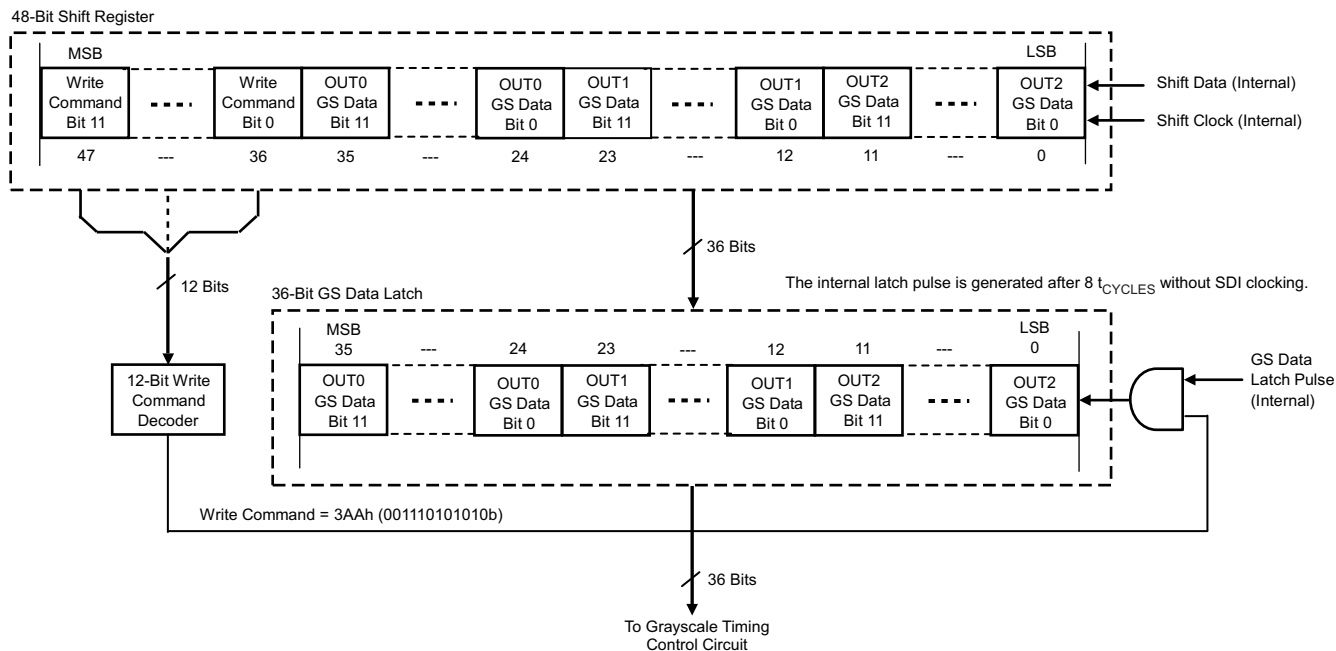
48-Bit Shift Register

MSB

LSB

Write Command Bit 11

Write Command Bit 0

OUT0 GS Data Bit 11

OUT0 GS Data Bit 0

OUT1 GS Data Bit 11

OUT1 GS Data Bit 0

OUT2 GS Data Bit 11

OUT2 GS Data Bit 0

Shift Data (Internal)

Shift Clock (Internal)

47 --- 36 35 --- 24 23 --- 12 11 --- 0

36 Bits

12 Bits

The internal latch pulse is generated after 8 $t_{CYCLES}$ without SDI clocking.

36-Bit GS Data Latch

MSB

LSB

35 --- 24 23 --- 12 11 --- 0

OUT0 GS Data Bit 11

OUT0 GS Data Bit 0

OUT1 GS Data Bit 11

OUT1 GS Data Bit 0

OUT2 GS Data Bit 11

OUT2 GS Data Bit 0

GS Data Latch Pulse (Internal)

12-Bit Write Command Decoder

Write Command = 3AAh (001110101010b)

36 Bits

To Grayscale Timing Control Circuit